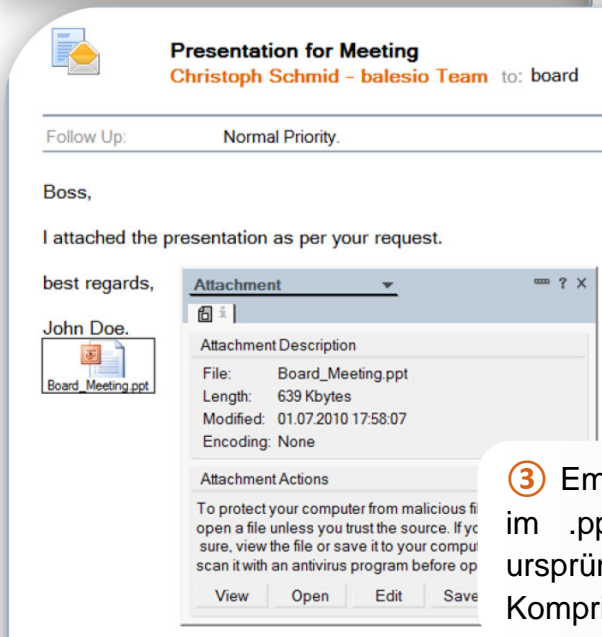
Presentation for Meeting
Christoph Schmid - balesio Team to: board

Follow Up: Normal Priority.

Boss,

I attached the presentation as per your request.

best regards,

John Doe.

Board_Meeting.ppt

Attachment ? X

Attachment Description

File: Board_Meeting.ppt
Length: 639 Kbytes
Modified: 01.07.2010 17:58:07
Encoding: None

Attachment Actions

To protect your computer from malicious fi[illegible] open a file unless you trust the source. If yo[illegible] sure, view the file or save it to your comput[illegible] scan it with an antivirus program before op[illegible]

View Open Edit Save

③ Em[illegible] im .pp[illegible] ursprün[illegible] Kompr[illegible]